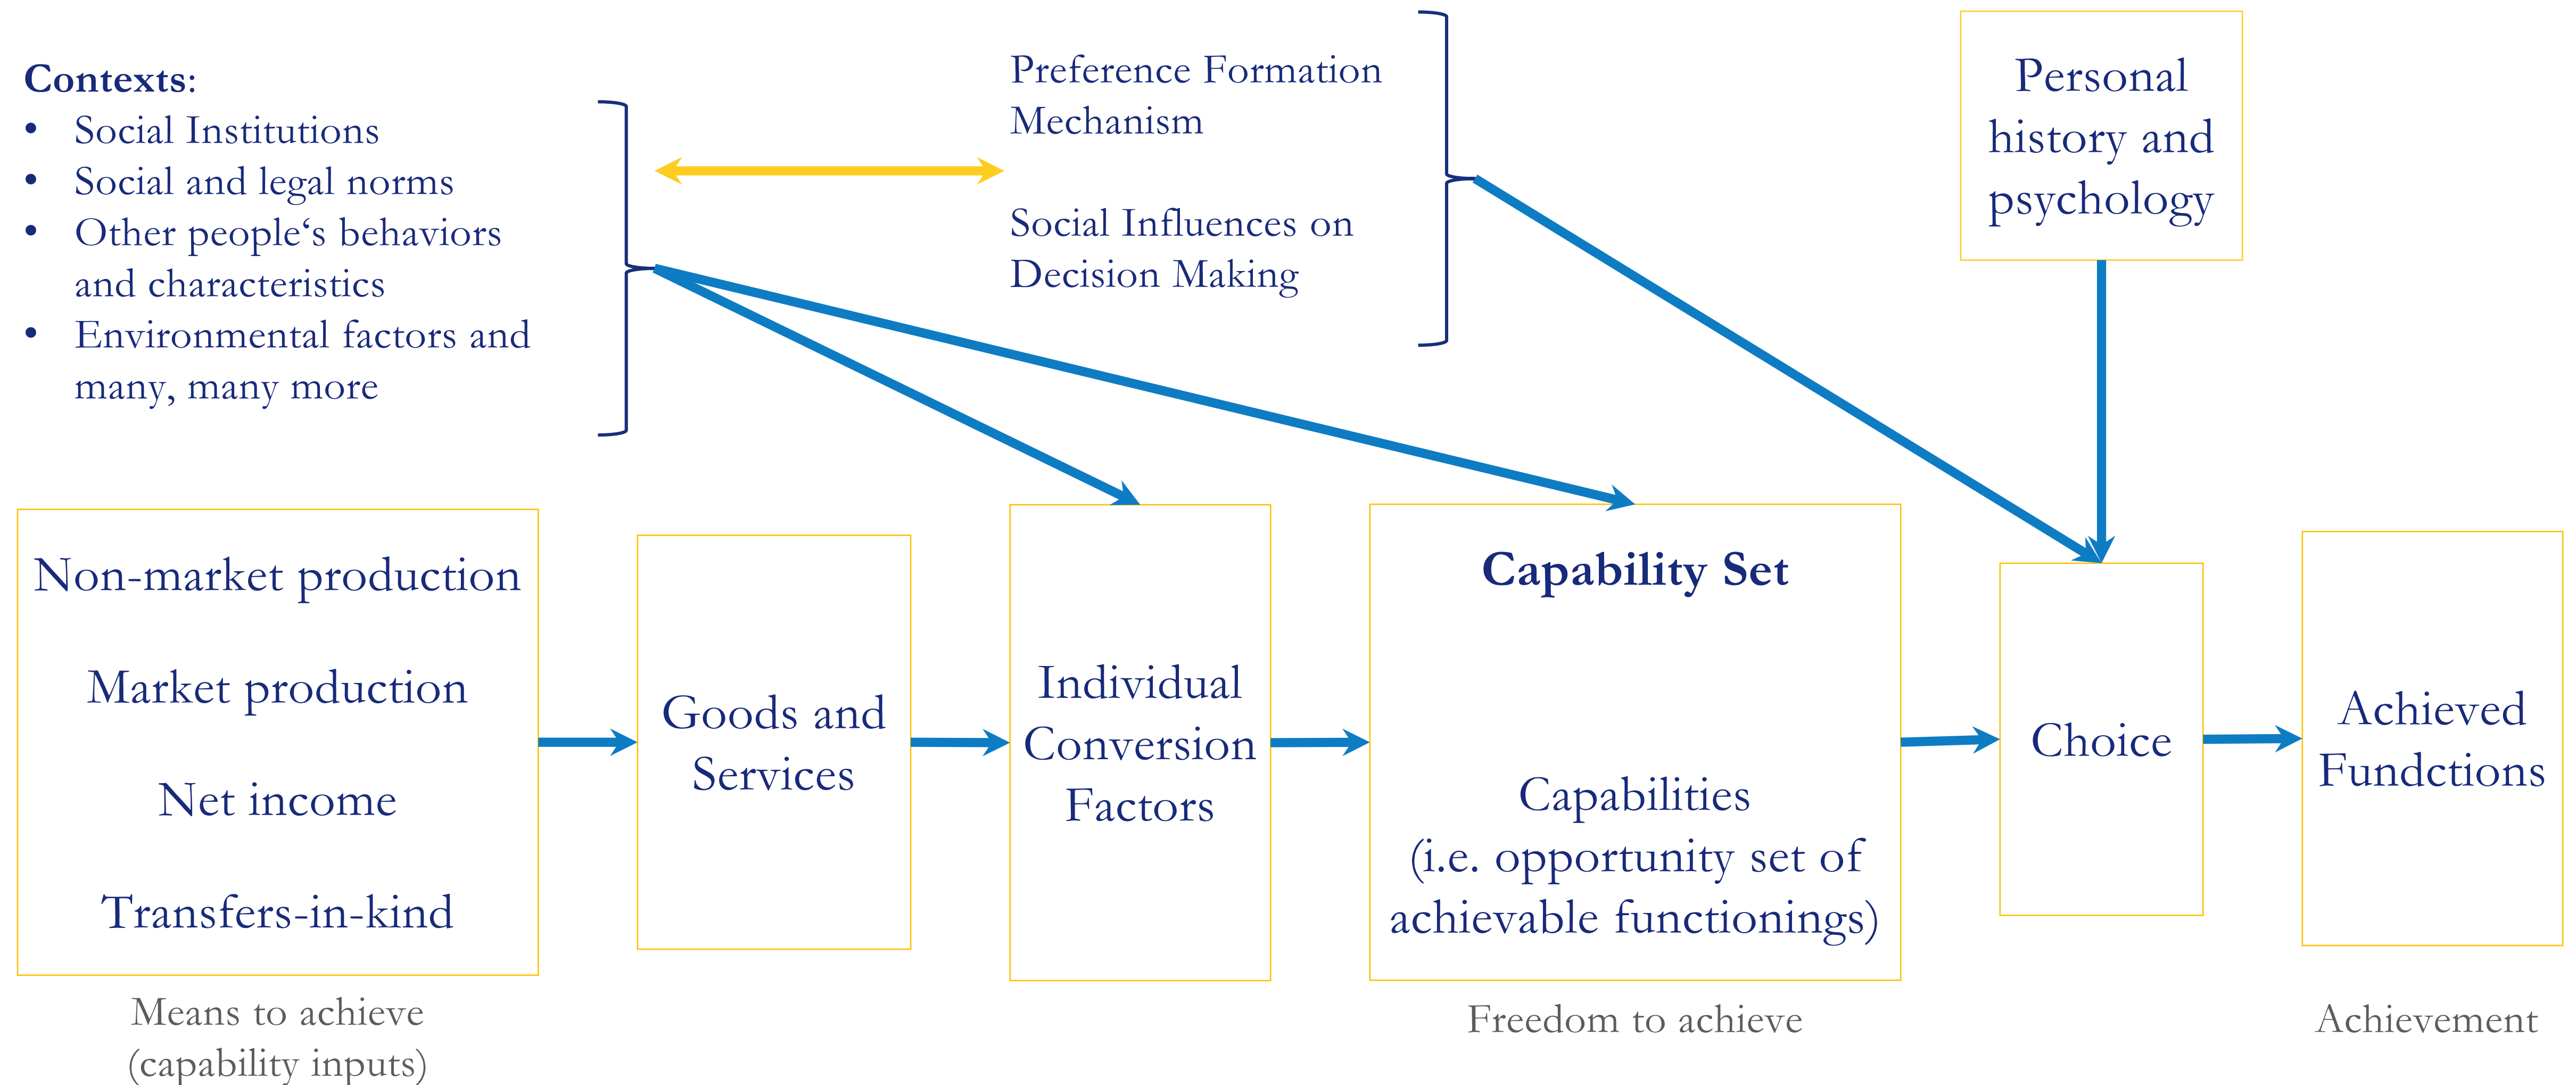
**Contexts**:
- Social Institutions
- Social and legal norms
- Other people‘s behaviors and characteristics
- Environmental factors and many, many more

Preference Formation Mechanism

Social Influences on Decision Making

Personal history and psychology

Non-market production

Market production

Net income

Transfers-in-kind

Goods and Services

Individual Conversion Factors

**Capability Set**

Capabilities (i.e. opportunity set of achievable functionings)

Choice

Achieved Fundctions

Means to achieve (capability inputs)

Freedom to achieve

Achievement